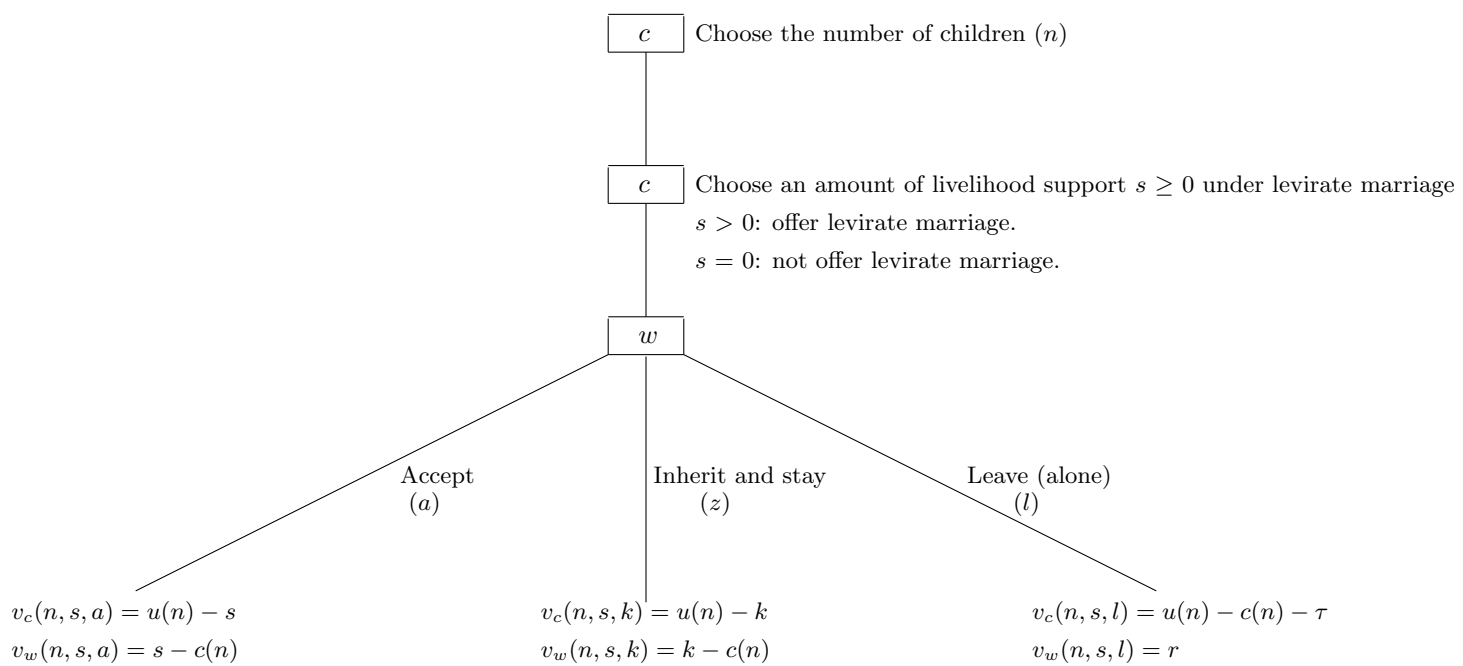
$c$ Choose the number of children $(n)$

$c$ Choose an amount of livelihood support $s \geq 0$ under levirate marriage

$s > 0$: offer levirate marriage.

$s = 0$: not offer levirate marriage.

$w$

Accept $(a)$

Inherit and stay $(z)$

Leave (alone) $(l)$

$v_c(n, s, a) = u(n) - s$
$v_w(n, s, a) = s - c(n)$

$v_c(n, s, k) = u(n) - k$
$v_w(n, s, k) = k - c(n)$

$v_c(n, s, l) = u(n) - c(n) - \tau$
$v_w(n, s, l) = r$